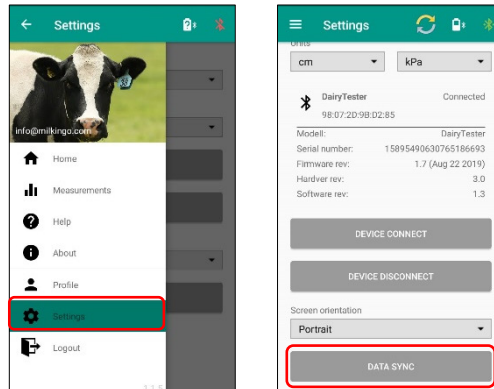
Settings

info@milkingo.com

Home

Measurements

Help

About

Profile

Settings

Logout

Settings

Units

cm

kPa

DairyTester

98:07:2D:9B:D2:85

Connected

| | |
|---|---|
| Modell: | DairyTester |
| Serial number: | 15895490630765186693 |
| Firmware rev: | 1.7 (Aug 22 2019) |
| Hardver rev: | 3.0 |
| Software rev: | 1.3 |

DEVICE CONNECT

DEVICE DISCONNECT

Screen orientation

Portrait

DATA SYNC